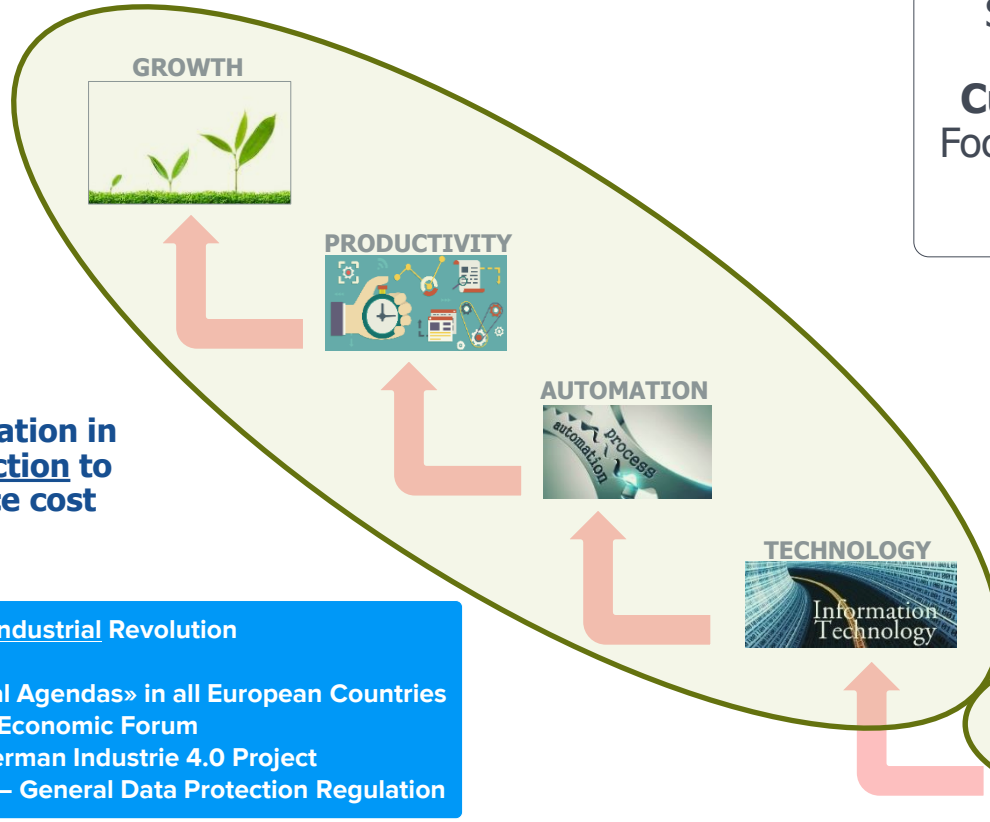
S

Cu
Foc

GROWTH

PRODUCTIVITY

AUTOMATION

process
automation

TECHNOLOGY

Information
Technology

ation in
ction to
e cost

ndustrial Revolution

l Agendas» in all European Countries
Economic Forum
erman Industrie 4.0 Project
– General Data Protection Regulation